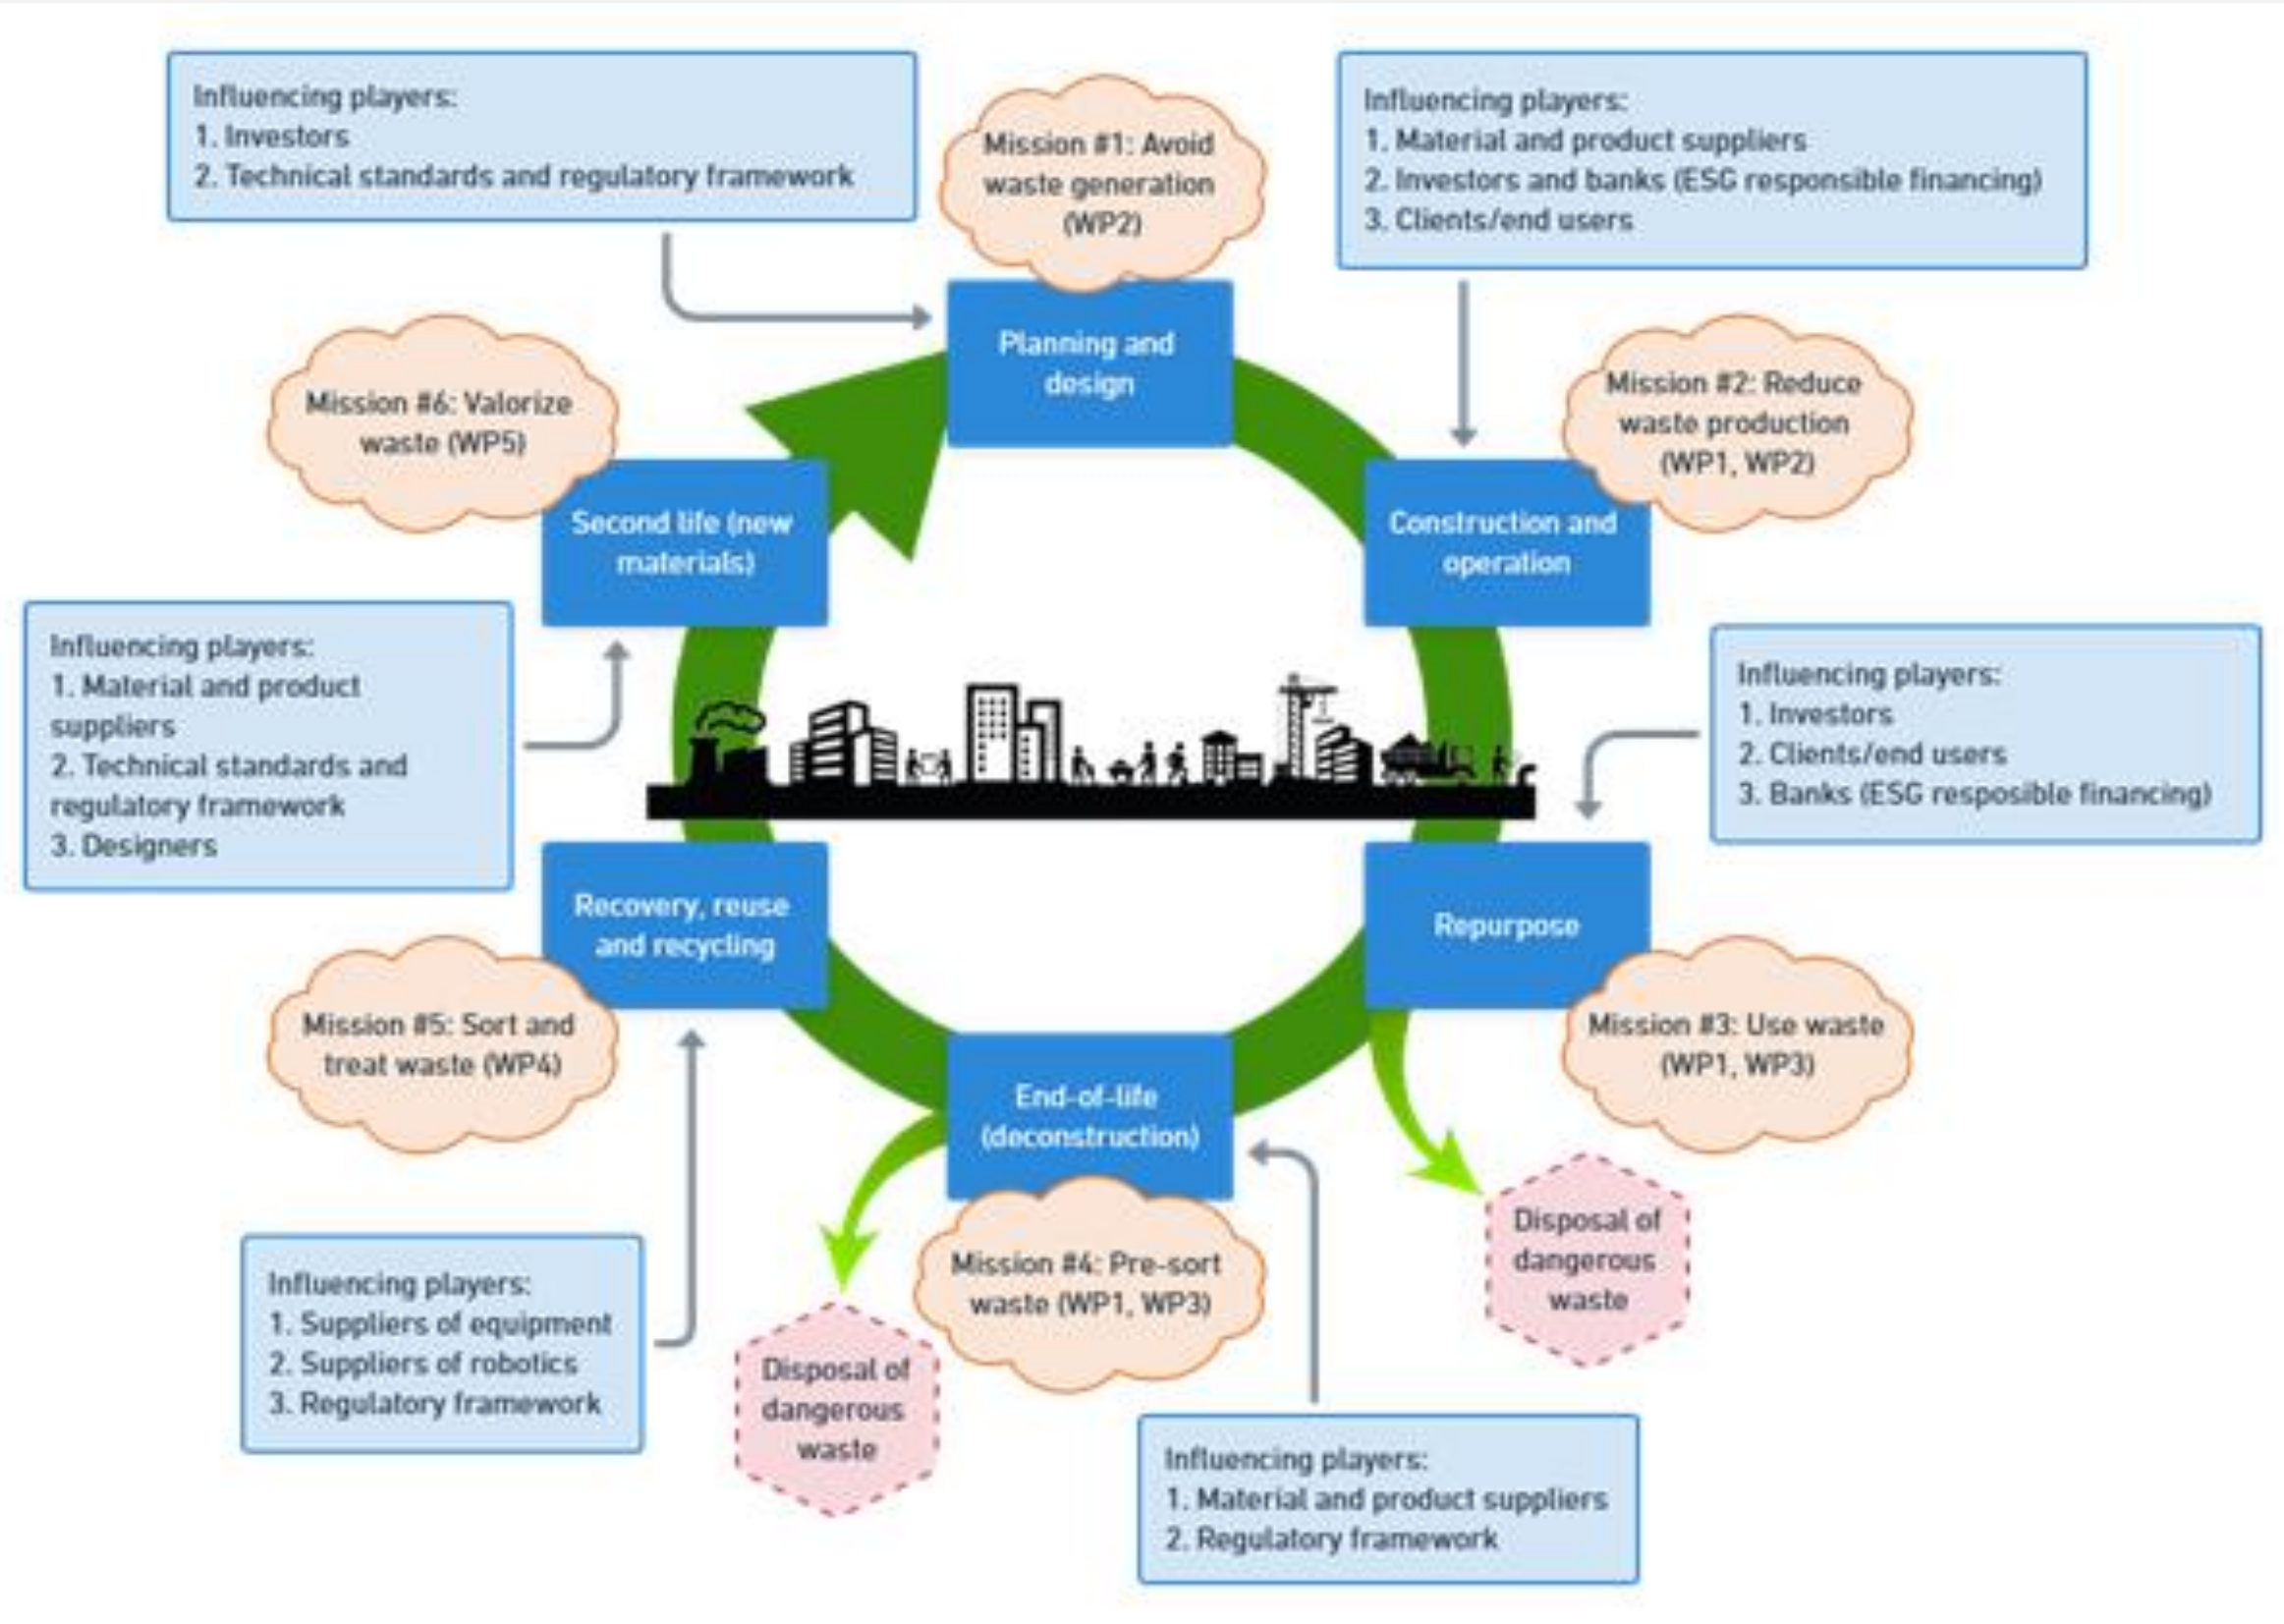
Influencing players:
1. Investors
2. Technical standards and regulatory framework

Mission #1: Avoid waste generation (WP2)

Influencing players:
1. Material and product suppliers
2. Investors and banks (ESG responsible financing)
3. Clients/end users

Planning and design

Mission #6: Valorize waste (WP5)

Mission #2: Reduce waste production (WP1, WP2)

Second life (new materials)

Construction and operation

Influencing players:
1. Material and product suppliers
2. Technical standards and regulatory framework
3. Designers

Influencing players:
1. Investors
2. Clients/end users
3. Banks (ESG resposible financing)

Recovery, reuse and recycling

Repurpose

Mission #5: Sort and treat waste (WP4)

Mission #3: Use waste (WP1, WP3)

End-of-life (deconstruction)

Disposal of dangerous waste

Mission #4: Pre-sort waste (WP1, WP3)

Influencing players:
1. Suppliers of equipment
2. Suppliers of robotics
3. Regulatory framework

Disposal of dangerous waste

Influencing players:
1. Material and product suppliers
2. Regulatory framework